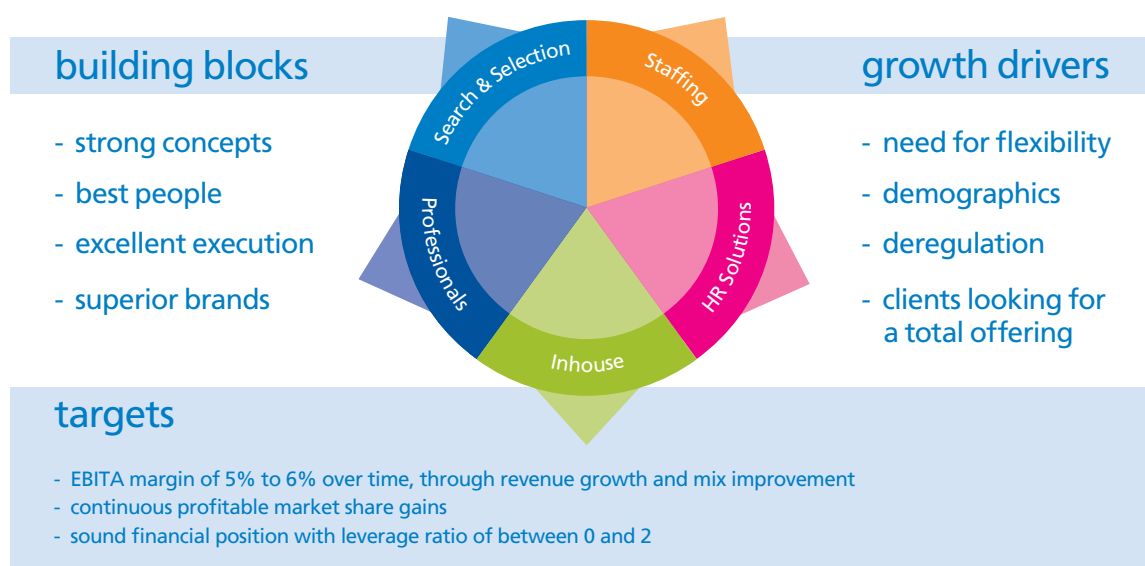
building blocks

- strong concepts
- best people
- excellent execution
- superior brands

Search & Selection

Staffing

Professionals

HR Solutions

Inhouse

growth drivers

- need for flexibility
- demographics
- deregulation
- clients looking for a total offering

targets

- EBITA margin of 5% to 6% over time, through revenue growth and mix improvement
- continuous profitable market share gains
- sound financial position with leverage ratio of between 0 and 2